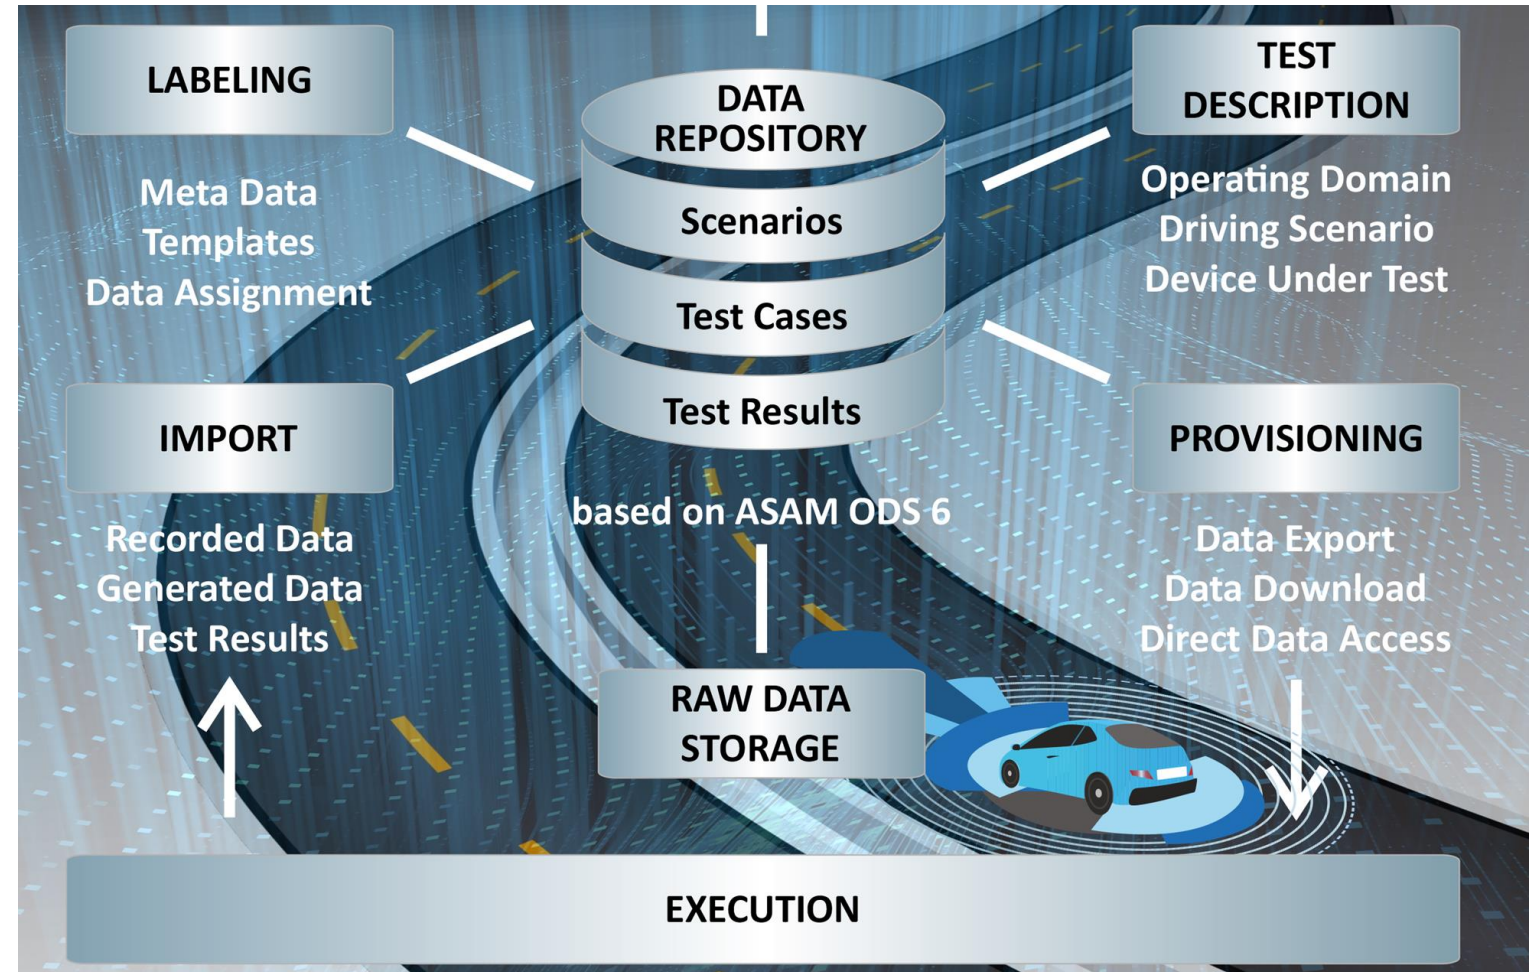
LABELING

Meta Data
Templates
Data Assignment

DATA REPOSITORY

Scenarios

Test Cases

Test Results

TEST DESCRIPTION

Operating Domain
Driving Scenario
Device Under Test

IMPORT

Recorded Data
Generated Data
Test Results

based on ASAM ODS 6

PROVISIONING

Data Export
Data Download
Direct Data Access

RAW DATA STORAGE

EXECUTION